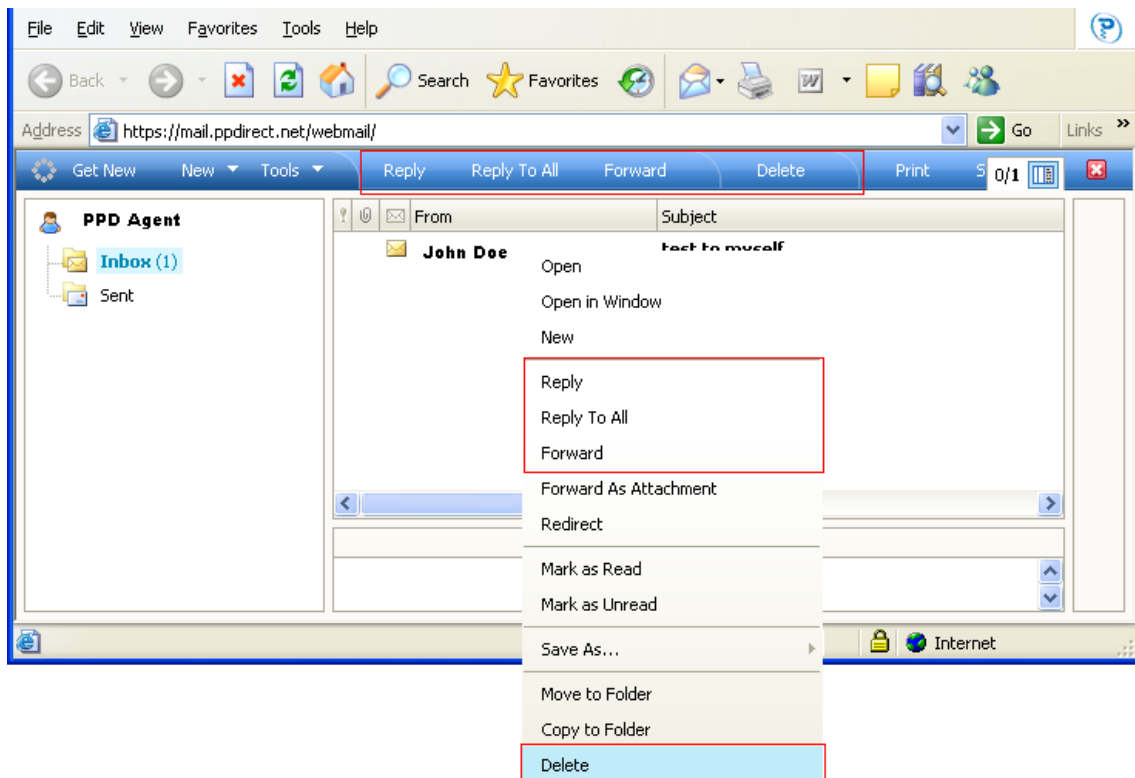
File Edit View Favorites Tools Help

Back Search Favorites

Address https://mail.ppdirect.net/webmail/ Go Links

Get New New Tools Reply Reply To All Forward Delete Print S 0/1

PPD Agent
Inbox (1)
Sent

From Subject
John Doe test to myself

Open
Open in Window
New
Reply
Reply To All
Forward
Forward As Attachment
Redirect
Mark as Read
Mark as Unread
Save As...
Move to Folder
Copy to Folder
Delete

Internet